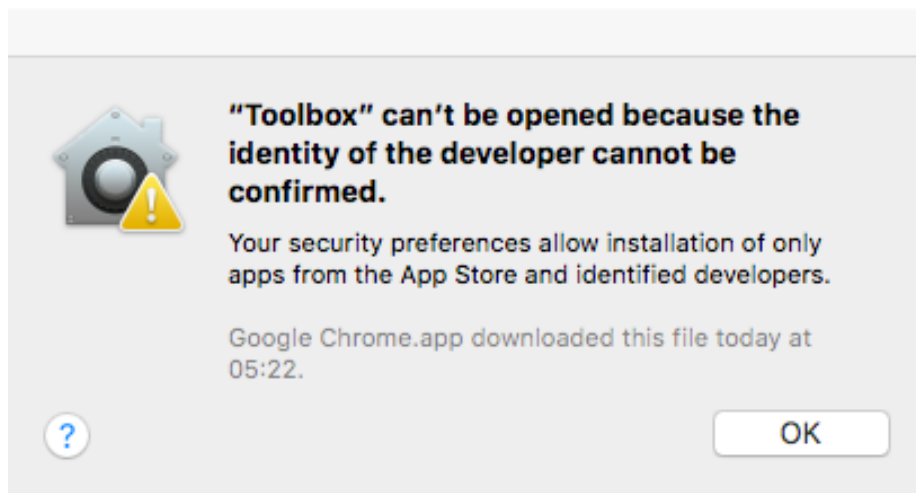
“Toolbox” can’t be opened because the identity of the developer cannot be confirmed.

Your security preferences allow installation of only apps from the App Store and identified developers.

Google Chrome.app downloaded this file today at 05:22.

?

OK